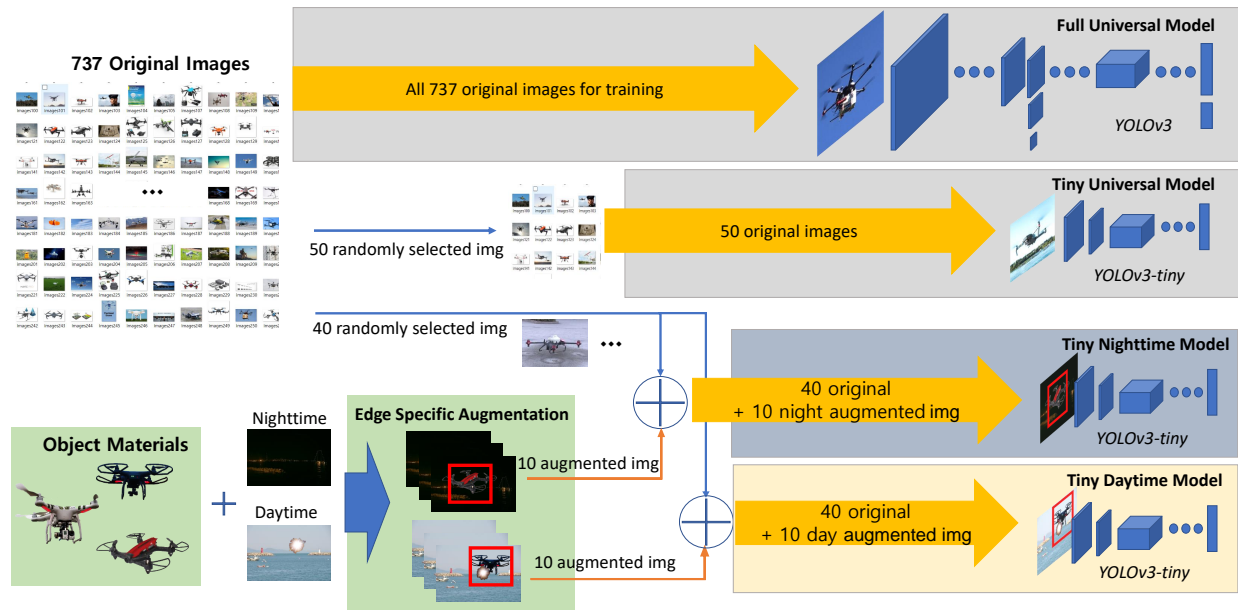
737 Original Images

Full Universal Model

All 737 original images for training

YOLOv3

Tiny Universal Model

50 randomly selected img

50 original images

YOLOv3-tiny

40 randomly selected img

Tiny Nighttime Model

40 original
+ 10 night augmented img

YOLOv3-tiny

Object Materials

Nighttime

Daytime

Edge Specific Augmentation

10 augmented img

10 augmented img

Tiny Daytime Model

40 original
+ 10 day augmented img

YOLOv3-tiny